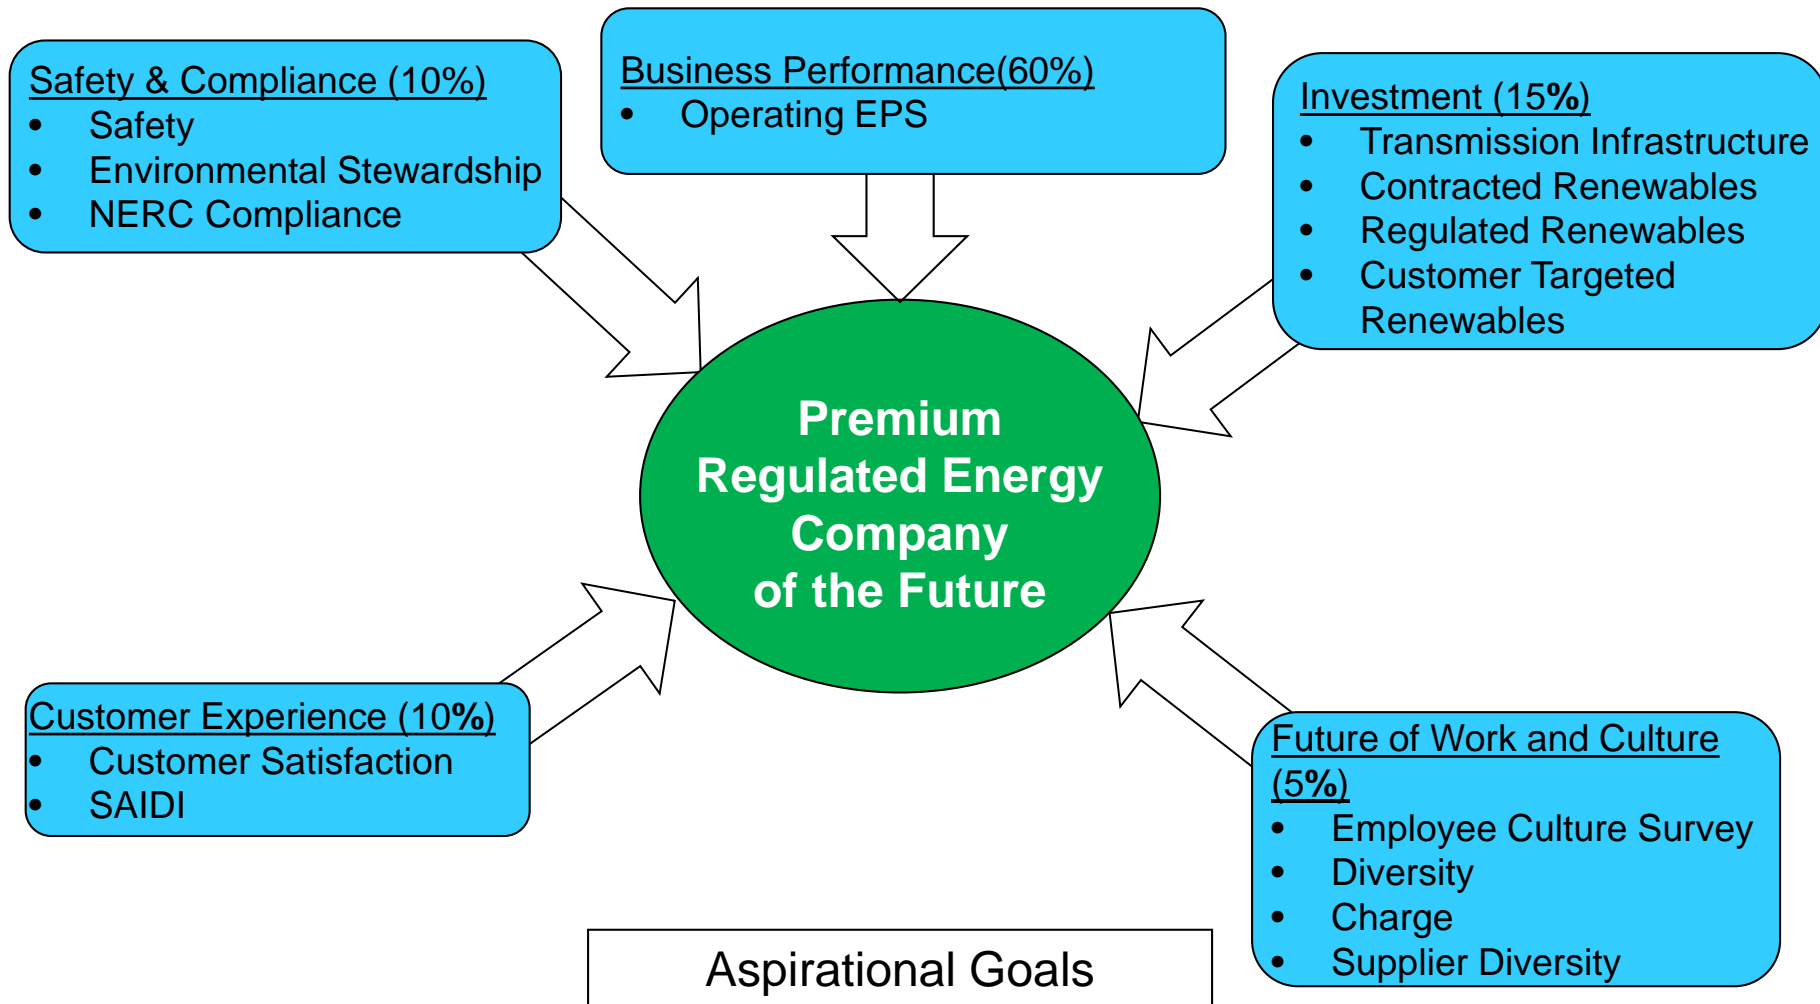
Safety & Compliance (10%)
- Safety
- Environmental Stewardship
- NERC Compliance

Business Performance(60%)
- Operating EPS

Investment (15%)
- Transmission Infrastructure
- Contracted Renewables
- Regulated Renewables
- Customer Targeted Renewables

Premium Regulated Energy Company of the Future

Customer Experience (10%)
- Customer Satisfaction
- SAIDI

Future of Work and Culture (5%)
- Employee Culture Survey
- Diversity
- Charge
- Supplier Diversity

Aspirational Goals